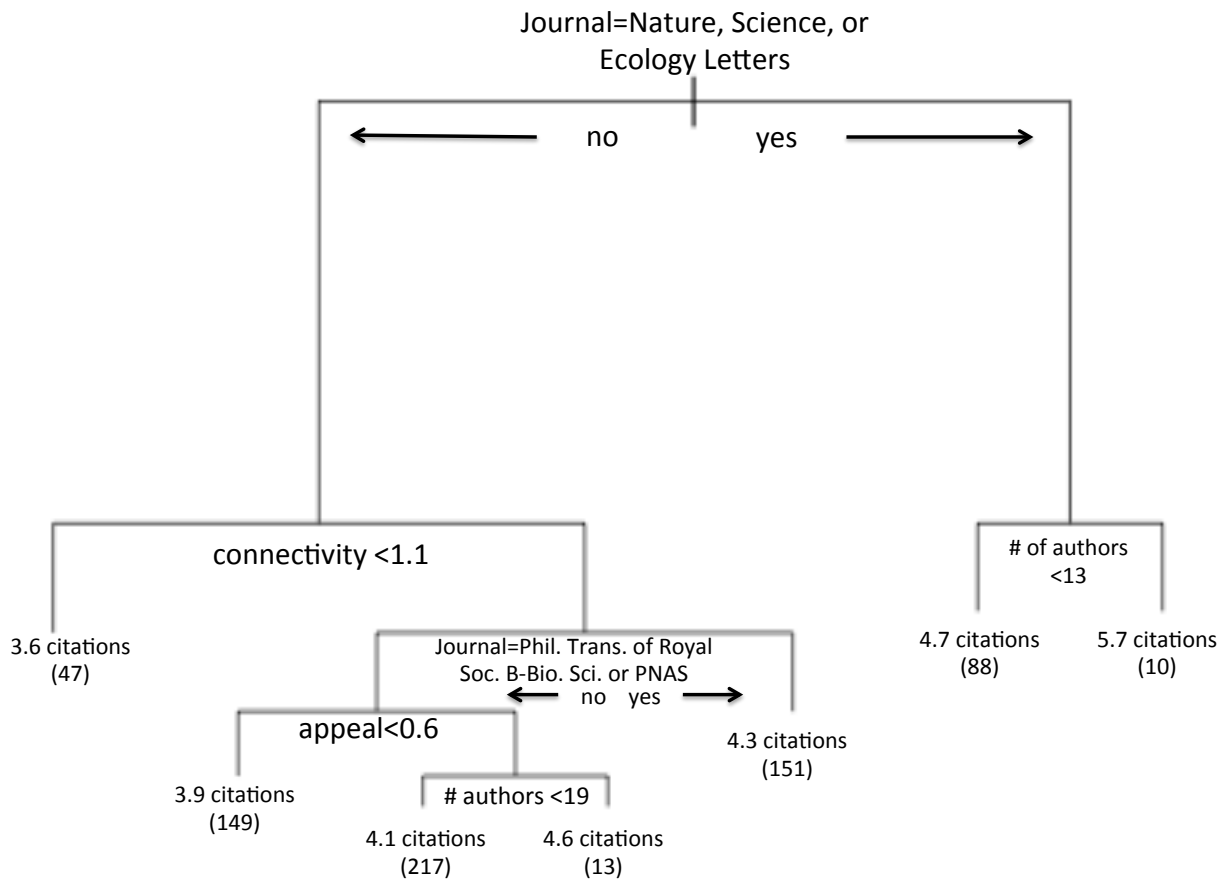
Journal=Nature, Science, or Ecology Letters

no yes

connectivity <1.1

# of authors <13

3.6 citations (47)

Journal=Phil. Trans. of Royal Soc. B-Bio. Sci. or PNAS

no yes

4.7 citations (88)

5.7 citations (10)

appeal<0.6

4.3 citations (151)

3.9 citations (149)

# authors <19

4.1 citations (217)

4.6 citations (13)